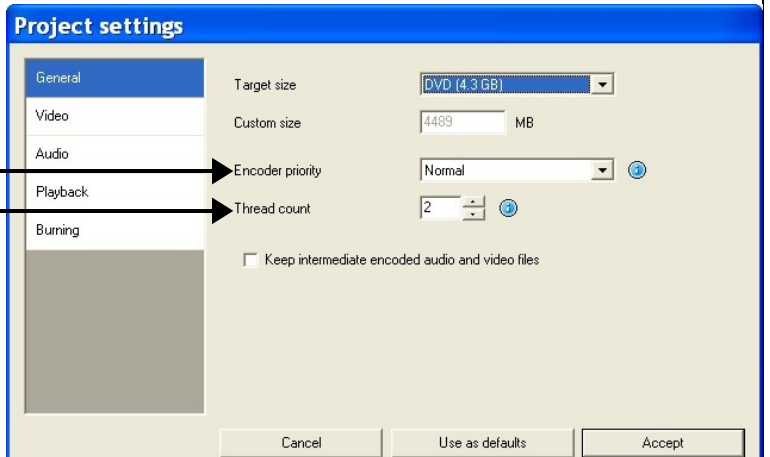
Project settings

General
Video
Audio
Playback
Burning

Target size
DVD (4.3 GB)
Custom size
4489
MB
Encoder priority
Normal
Thread count
2

Keep intermediate encoded audio and video files

Cancel
Use as defaults
Accept